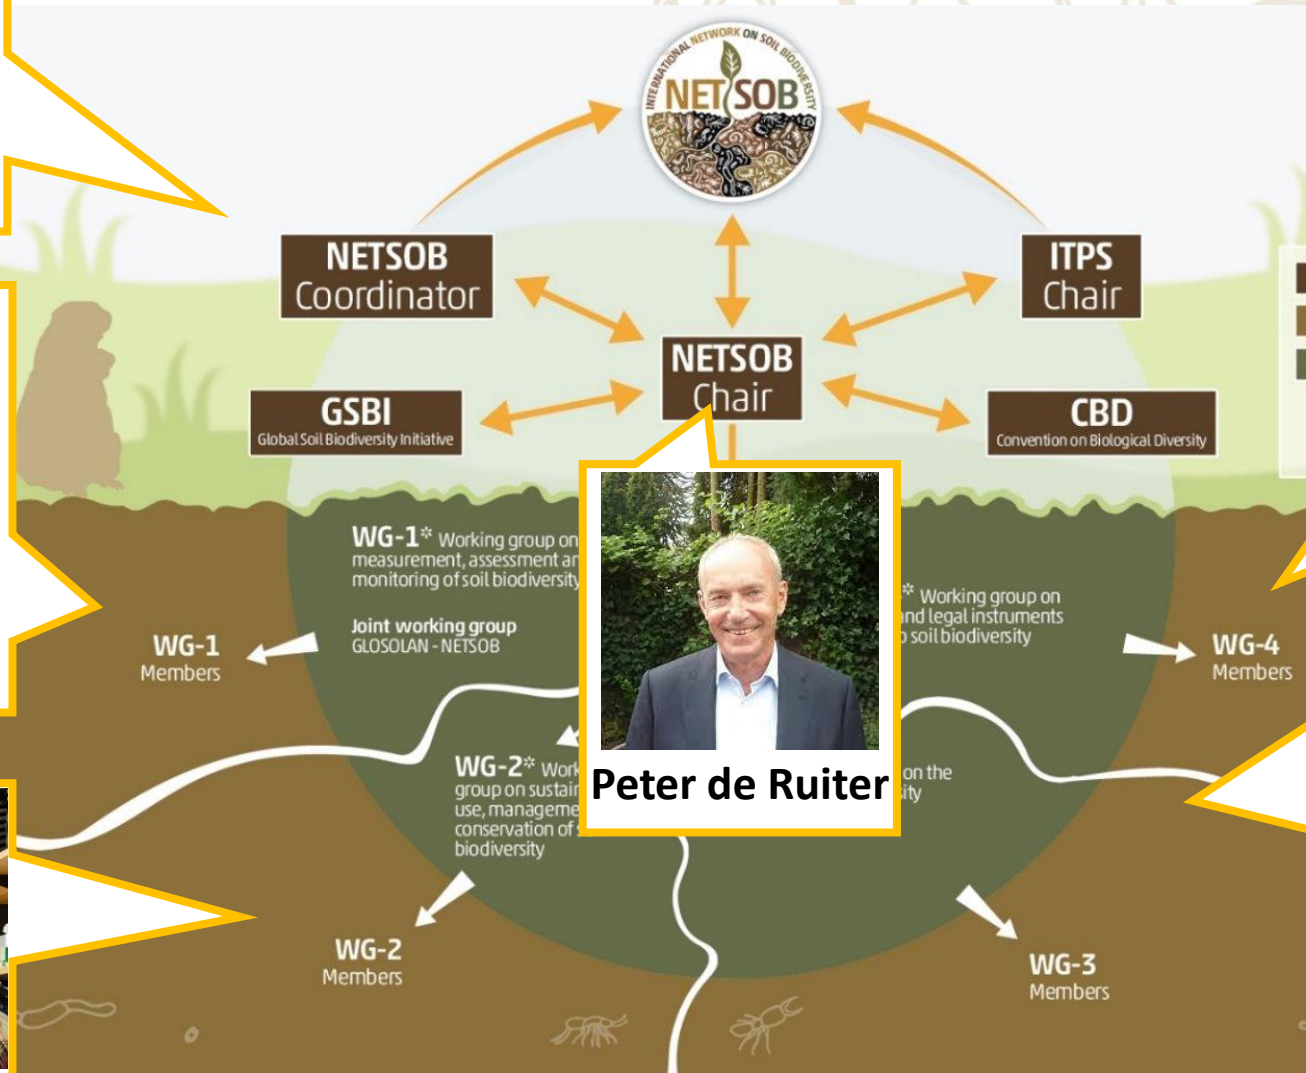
INTERNATIONAL NETWORK ON SOIL BIODIVERSITY
NETSOB

NETSOB Coordinator

ITPS Chair

NETSOB Chair

GSBI
Global Soil Biodiversity Initiative

CBD
Convention on Biological Diversity

WG-1* Working group on measurement, assessment an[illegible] monitoring of soil biodiversity

Joint working group
GLOSOLAN - NETSOB

WG-1
Members

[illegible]* Working group on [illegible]nd legal instruments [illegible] soil biodiversity

WG-4
Members

Peter de Ruiter

WG-2* Work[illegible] group on sustai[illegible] use, manageme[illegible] conservation of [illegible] biodiversity

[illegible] on the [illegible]ity

WG-2
Members

WG-3
Members